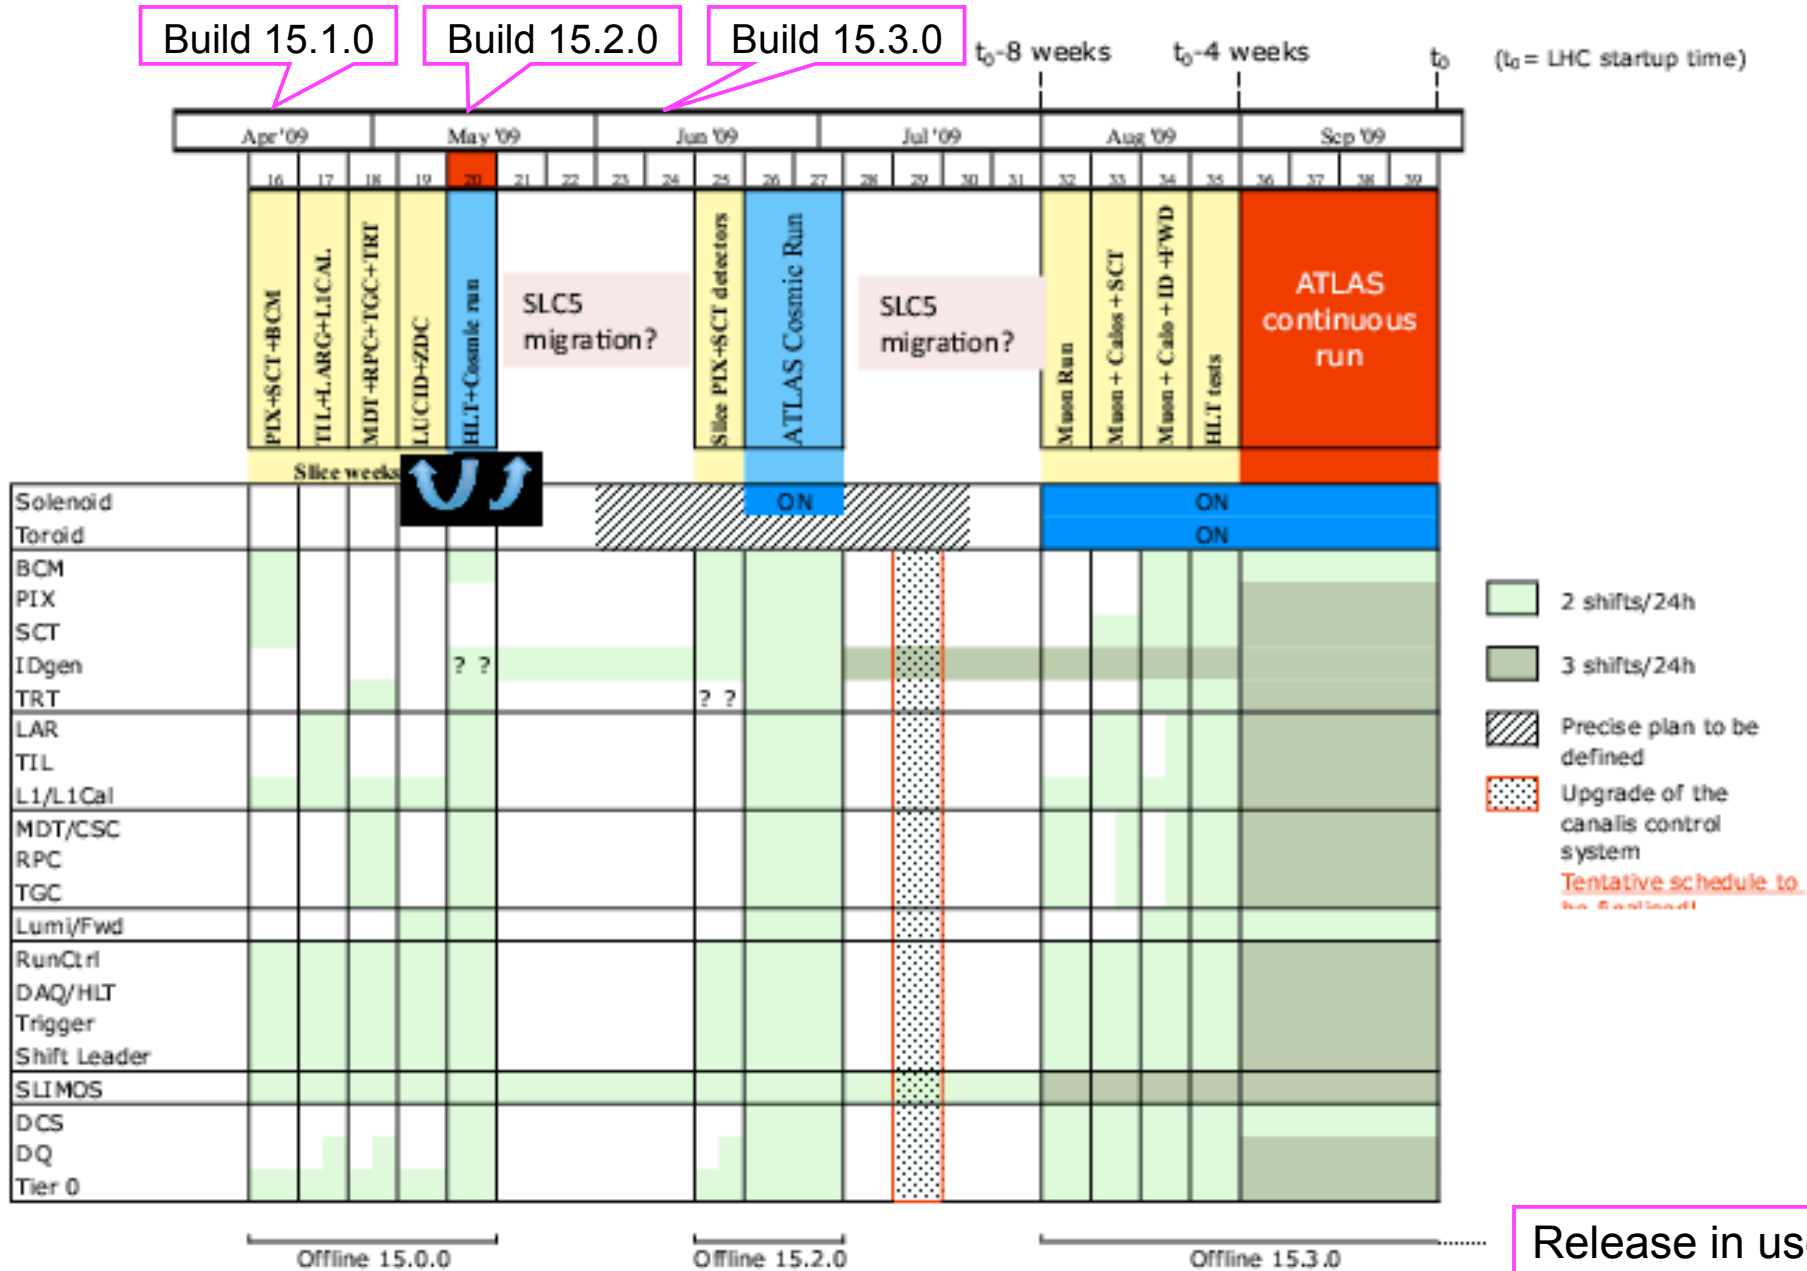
Build 15.1.0
Build 15.2.0
Build 15.3.0
$t_0$-8 weeks
$t_0$-4 weeks
$t_0$
($t_0$ = LHC startup time)

| Apr '09 | May '09 | Jun '09 | Jul '09 | Aug '09 | Sep '09 |
|---|---|---|---|---|---|

16 17 18 19 20 21 22 23 24 25 26 27 28 29 30 31 32 33 34 35 36 37 38 39

PIX+SCT+BCM
TIL+LARG+L1CAL
MDT+RPC+TGC+TRT
LUCID+ZDC
HLT+Cosmic run
SLC5 migration?
Slice PIX+SCT detectors
ATLAS Cosmic Run
SLC5 migration?
Muon Run
Muon + Calos + SCT
Muon + Calo + ID +FWD
HLT tests
ATLAS continuous run

Slice weeks

Solenoid
Toroid
ON
ON
ON
BCM
PIX
SCT
IDgen
? ?
TRT
? ?
LAR
TIL
L1/L1Cal
MDT/CSC
RPC
TGC
Lumi/Fwd
RunCtrl
DAQ/HLT
Trigger
Shift Leader
SLIMOS
DCS
DQ
Tier 0

2 shifts/24h
3 shifts/24h
Precise plan to be defined
Upgrade of the canalis control system
Tentative schedule to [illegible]

Offline 15.0.0
Offline 15.2.0
Offline 15.3.0
Release in us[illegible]